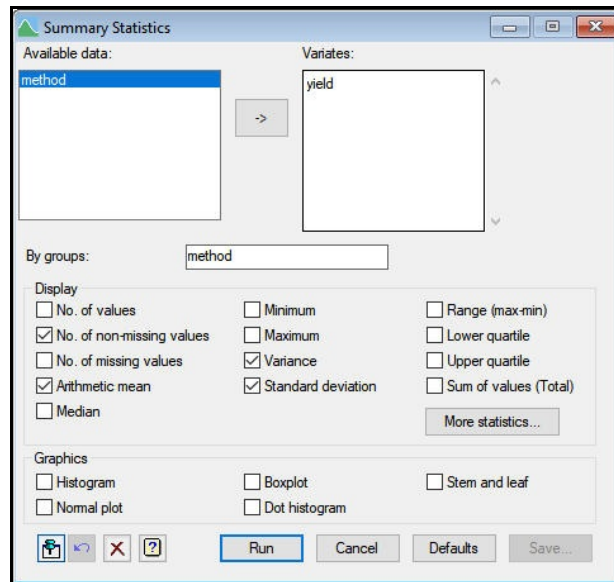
Summary Statistics

Available data:

method

->

Variates:

yield

By groups: method

Display

No. of values
No. of non-missing values
No. of missing values
Arithmetic mean
Median
Minimum
Maximum
Variance
Standard deviation
Range (max-min)
Lower quartile
Upper quartile
Sum of values (Total)

More statistics...

Graphics

Histogram
Normal plot
Boxplot
Dot histogram
Stem and leaf

?

Run

Cancel

Defaults

Save...